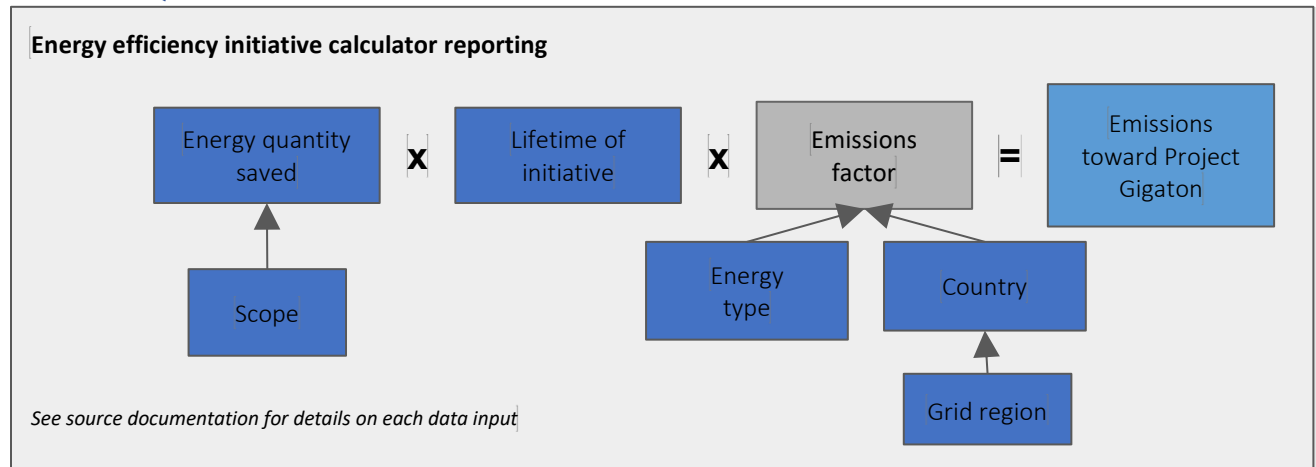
**Energy efficiency initiative calculator reporting**

Energy quantity saved

x

Lifetime of initiative

x

Emissions factor

=

Emissions toward Project Gigaton

Scope

Energy type

Country

Grid region

*See source documentation for details on each data input*